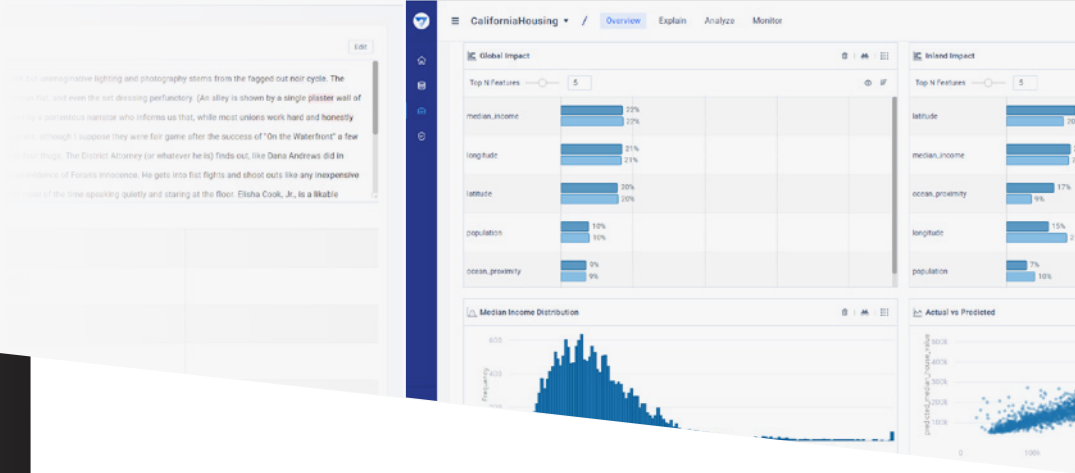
Edit

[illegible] unimaginative lighting and photography stems from the fagged out noir cycle. The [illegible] flat, and even the set dressing perfunctory. (An alley is shown by a single plaster wall of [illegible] by a portentous narrator who informs us that, while most unions work hard and honestly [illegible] though I suppose they were fair game after the success of "On the Waterfront" a few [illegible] their thugs. The District Attorney (or whatever he is) finds out, like Dana Andrews did in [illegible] of Forum's innocence. He gets into fist fights and shoot outs like any inexpensive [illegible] of the time speaking quietly and staring at the floor. Elisha Cook, Jr., is a likable

CaliforniaHousing / Overview Explain Analyze Monitor

Global Impact

Top N Features 5

median_income 22% 22%
longitude 21% 21%
latitude 20% 20%
population 10% 10%
ocean_proximity 0% 9%

Inland Impact

Top N Features 5

latitude
median_income
ocean_proximity 17% 9%
longitude 15% 2
population 7% 10%

Median Income Distribution

400
300
200
Frequency

Actual vs Predicted

500k
400k
300k
200k
predicted_median_house_value
0 100k